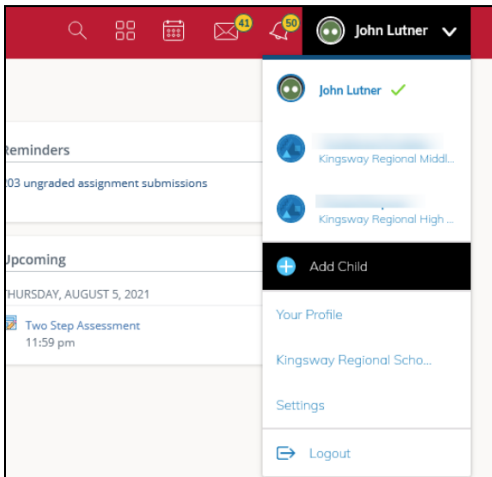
41 50 John Lutner

Reminders

03 ungraded assignment submissions

Upcoming

THURSDAY, AUGUST 5, 2021

Two Step Assessment
11:59 pm

John Lutner

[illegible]
Kingsway Regional Middl...

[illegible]
Kingsway Regional High ...

Add Child

Your Profile

Kingsway Regional Scho...

Settings

Logout